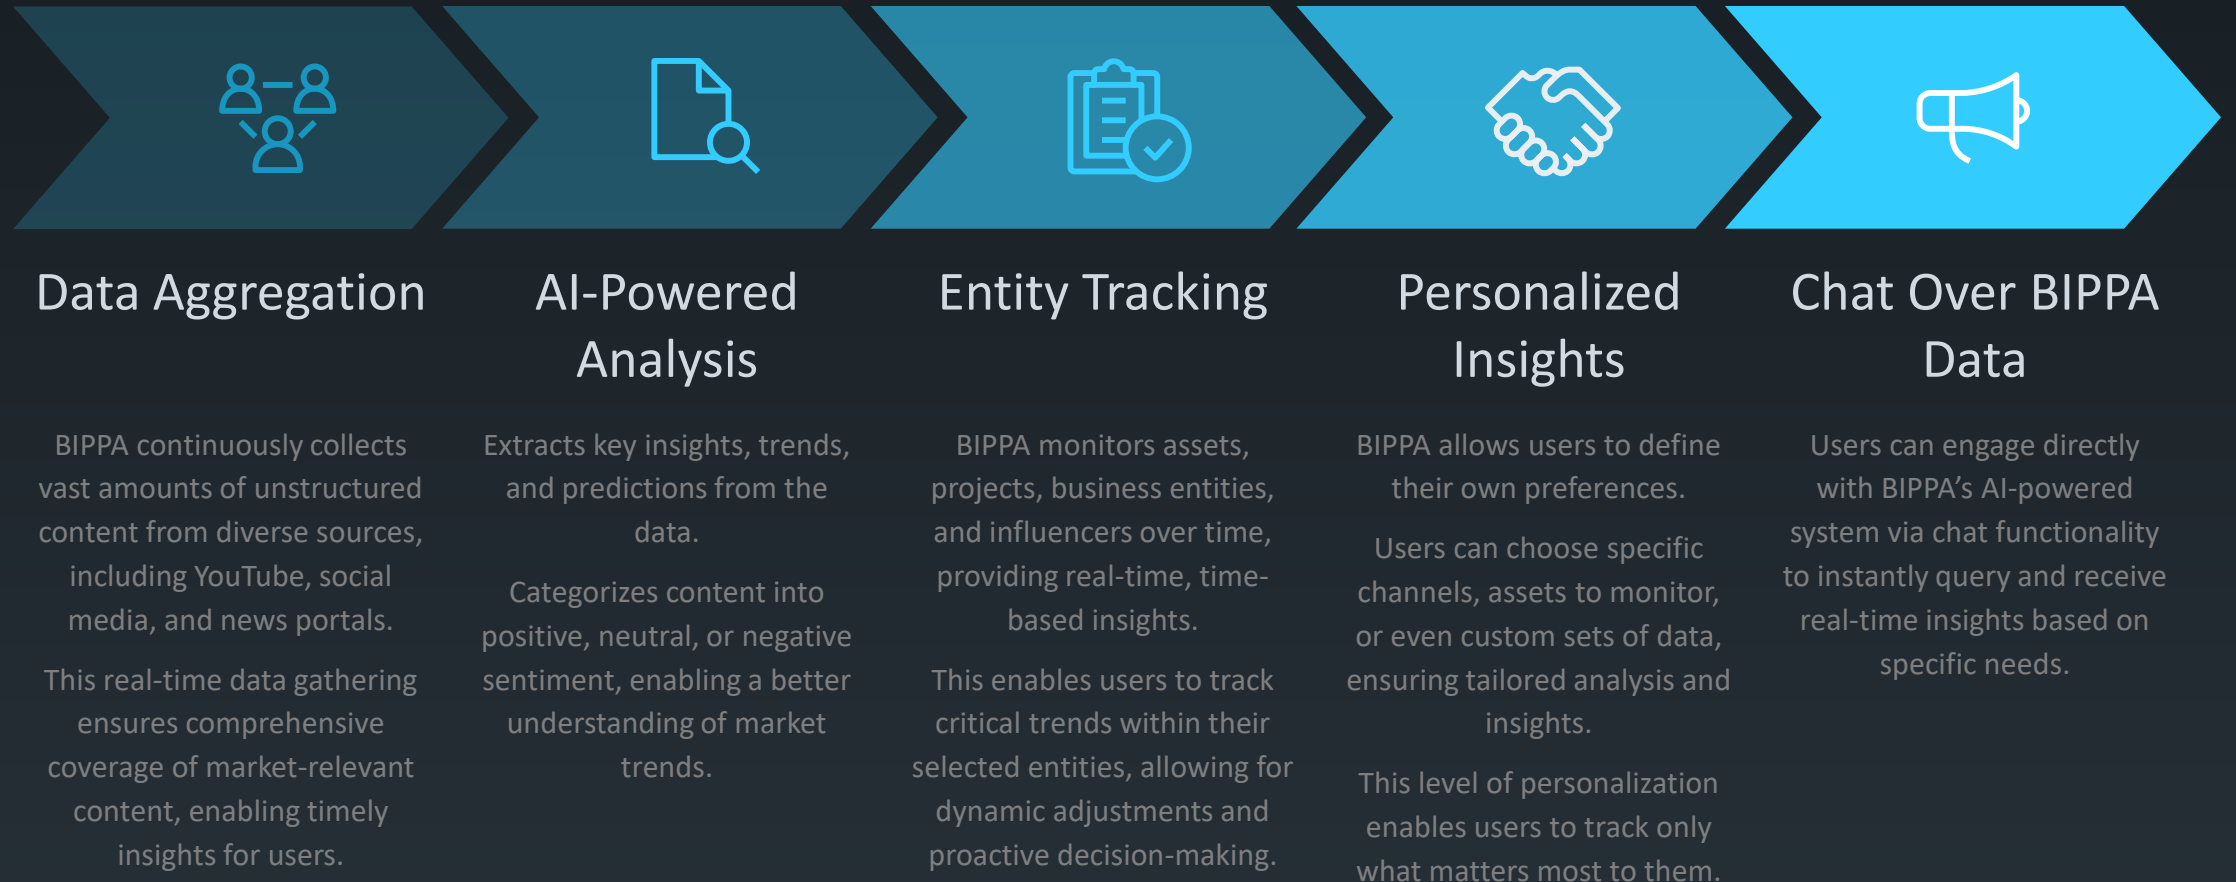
Data Aggregation

BIPPA continuously collects vast amounts of unstructured content from diverse sources, including YouTube, social media, and news portals.

This real-time data gathering ensures comprehensive coverage of market-relevant content, enabling timely insights for users.

AI-Powered Analysis

Extracts key insights, trends, and predictions from the data.

Categorizes content into positive, neutral, or negative sentiment, enabling a better understanding of market trends.

Entity Tracking

BIPPA monitors assets, projects, business entities, and influencers over time, providing real-time, time-based insights.

This enables users to track critical trends within their selected entities, allowing for dynamic adjustments and proactive decision-making.

Personalized Insights

BIPPA allows users to define their own preferences.

Users can choose specific channels, assets to monitor, or even custom sets of data, ensuring tailored analysis and insights.

This level of personalization enables users to track only what matters most to them.

Chat Over BIPPA Data

Users can engage directly with BIPPA's AI-powered system via chat functionality to instantly query and receive real-time insights based on specific needs.